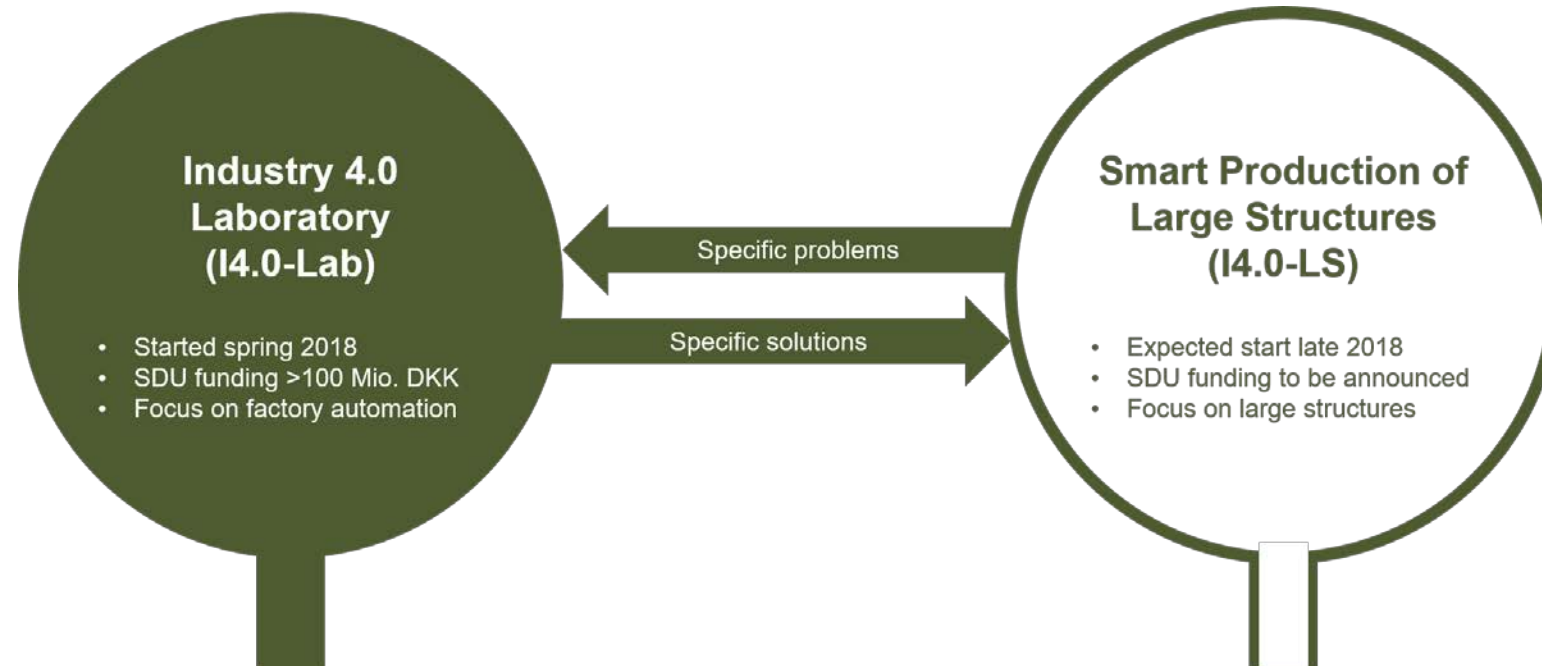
Industry 4.0 Laboratory (I4.0-Lab)

- Started spring 2018
- SDU funding >100 Mio. DKK
- Focus on factory automation

Specific problems

Specific solutions

Smart Production of Large Structures (I4.0-LS)

- Expected start late 2018
- SDU funding to be announced
- Focus on large structures